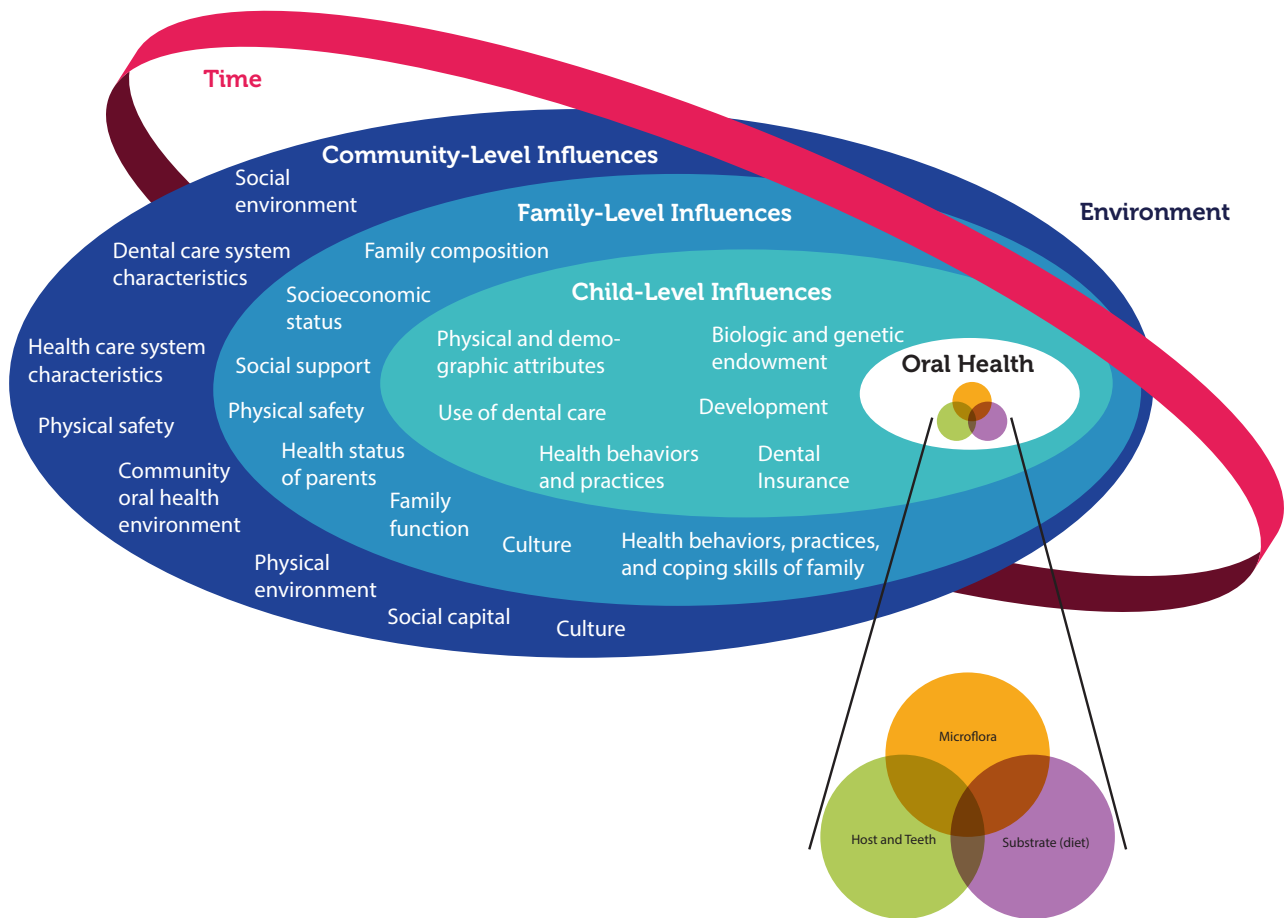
Time

Community-Level Influences

Environment

Social environment

Family-Level Influences

Dental care system characteristics

Family composition

Socioeconomic status

Child-Level Influences

Physical and demographic attributes

Biologic and genetic endowment

Health care system characteristics

Social support

Oral Health

Physical safety

Use of dental care

Development

Physical safety

Health status of parents

Health behaviors and practices

Dental Insurance

Community oral health environment

Family function

Culture

Health behaviors, practices, and coping skills of family

Physical environment

Social capital

Culture

Microflora

Host and Teeth

Substrate (diet)